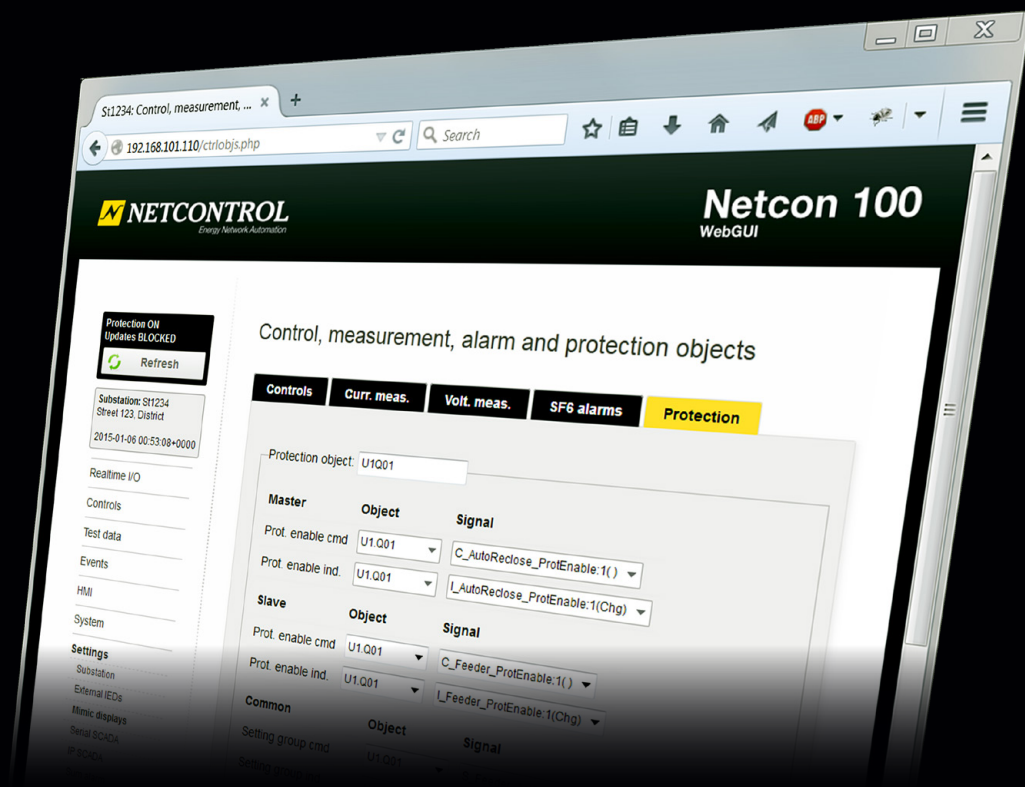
St1234: Control, measurement, ... ×

+

192.168.101.110/ctrlobjs.php

Search

ABP

NETCONTROL
Energy Network Automation

Netcon 100
WebGUI

Protection ON
Updates BLOCKED

Refresh

Substation: St1234
Street 123, District

2015-01-06 00:53:08+0000

Realtime I/O

Controls

Test data

Events

HMI

System

Settings

Substation

External IEDs

Mimic displays

Serial SCADA

IP SCADA

Control, measurement, alarm and protection objects

Controls | Curr. meas. | Volt. meas. | SF6 alarms | Protection

Protection object: U1Q01

Master

Object

Signal

Prot. enable cmd U1.Q01 C_AutoReclose_ProtEnable:1( )

Prot. enable ind. U1.Q01 I_AutoReclose_ProtEnable:1(Chg)

Slave

Object

Signal

Prot. enable cmd U1.Q01 C_Feeder_ProtEnable:1( )

Prot. enable ind. U1.Q01 I_Feeder_ProtEnable:1(Chg)

Common

Object

Signal

Setting group cmd

Setting group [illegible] U1.Q01